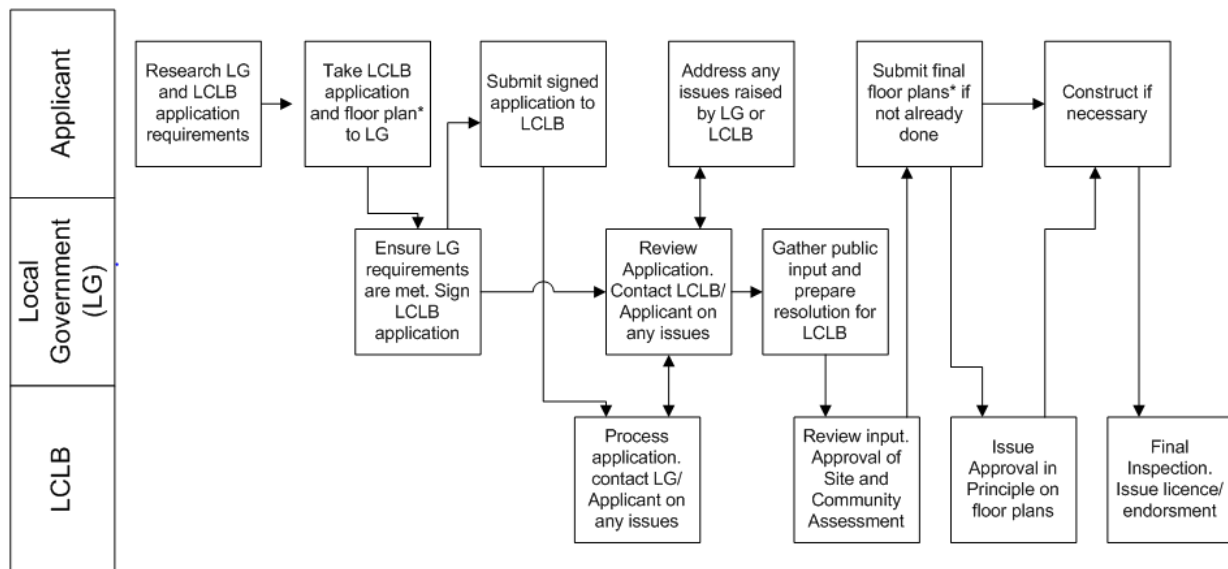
Applicant

Local Government (LG)

LCLB

Research LG and LCLB application requirements

Take LCLB application and floor plan* to LG

Submit signed application to LCLB

Address any issues raised by LG or LCLB

Submit final floor plans* if not already done

Construct if necessary

Ensure LG requirements are met. Sign LCLB application

Review Application. Contact LCLB/ Applicant on any issues

Gather public input and prepare resolution for LCLB

Process application. contact LG/ Applicant on any issues

Review input. Approval of Site and Community Assessment

Issue Approval in Principle on floor plans

Final Inspection. Issue licence/ endorsment